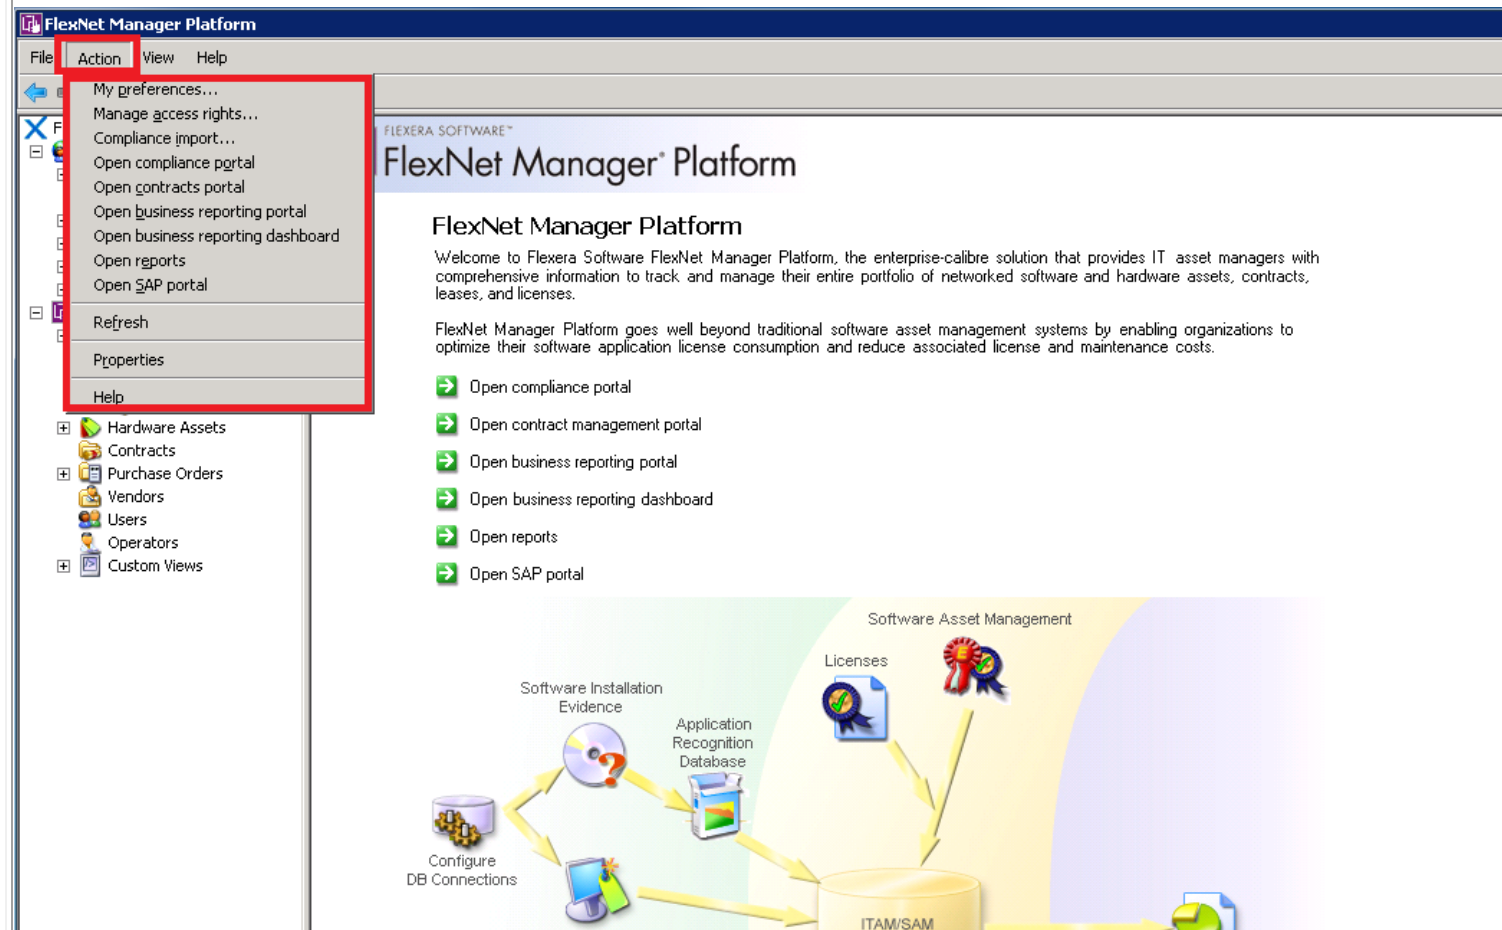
FlexNet Manager Platform

File Action View Help

My preferences...
Manage access rights...
Compliance import...
Open compliance portal
Open contracts portal
Open business reporting portal
Open business reporting dashboard
Open reports
Open SAP portal
Refresh
Properties
Help

Hardware Assets
Contracts
Purchase Orders
Vendors
Users
Operators
Custom Views

FLEXERA SOFTWARE™
FlexNet Manager® Platform

FlexNet Manager Platform

Welcome to Flexera Software FlexNet Manager Platform, the enterprise-calibre solution that provides IT asset managers with comprehensive information to track and manage their entire portfolio of networked software and hardware assets, contracts, leases, and licenses.

FlexNet Manager Platform goes well beyond traditional software asset management systems by enabling organizations to optimize their software application license consumption and reduce associated license and maintenance costs.

Open compliance portal
Open contract management portal
Open business reporting portal
Open business reporting dashboard
Open reports
Open SAP portal

Software Asset Management
Licenses
Software Installation Evidence
Application Recognition Database
Configure DB Connections
ITAM/SAM